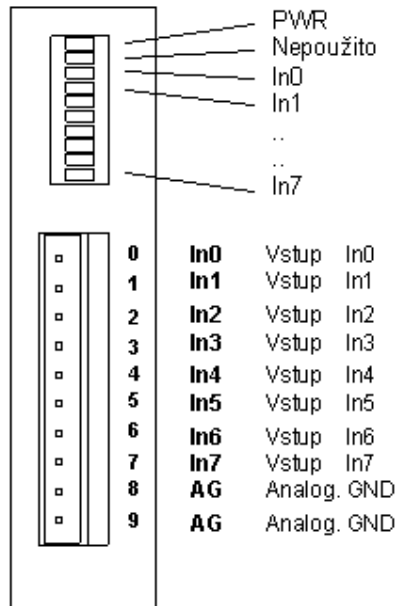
PWR
Nepoužito
In0
In1
..
..
In7

| | | |
|---|---|---|
| 0 | In0 | Vstup In0 |
| 1 | In1 | Vstup In1 |
| 2 | In2 | Vstup In2 |
| 3 | In3 | Vstup In3 |
| 4 | In4 | Vstup In4 |
| 5 | In5 | Vstup In5 |
| 6 | In6 | Vstup In6 |
| 7 | In7 | Vstup In7 |
| 8 | AG | Analog. GND |
| 9 | AG | Analog. GND |